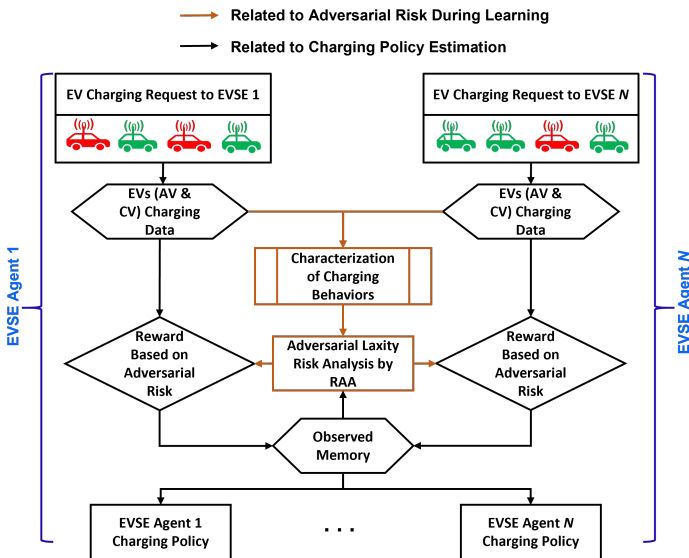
Related to Adversarial Risk During Learning

Related to Charging Policy Estimation

EVSE Agent 1

EV Charging Request to EVSE 1

EV Charging Request to EVSE *N*

EVSE Agent *N*

EVs (AV & CV) Charging Data

EVs (AV & CV) Charging Data

Characterization of Charging Behaviors

Reward Based on Adversarial Risk

Adversarial Laxity Risk Analysis by RAA

Reward Based on Adversarial Risk

Observed Memory

EVSE Agent 1 Charging Policy

. . .

EVSE Agent *N* Charging Policy